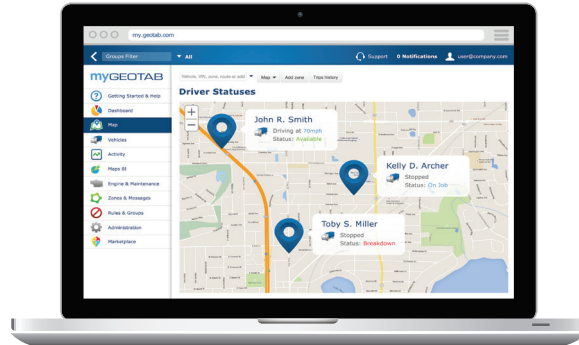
my.geotab.com

Groups Filter
All
Support
0 Notifications
user@company.com

myGEOTAB

Getting Started & Help
Dashboard
Map
Vehicles
Activity
Maps III
Engine & Maintenance
Zones & Messages
Rules & Groups
Administration
Marketplace

Vehicle, VIN, zone, route or addr
Map
Add zone
Trips history

Driver Statuses

+
−

John R. Smith
Driving at 70mph
Status: Available

Kelly D. Archer
Stopped
Status: On Job

Toby S. Miller
Stopped
Status: Breakdown